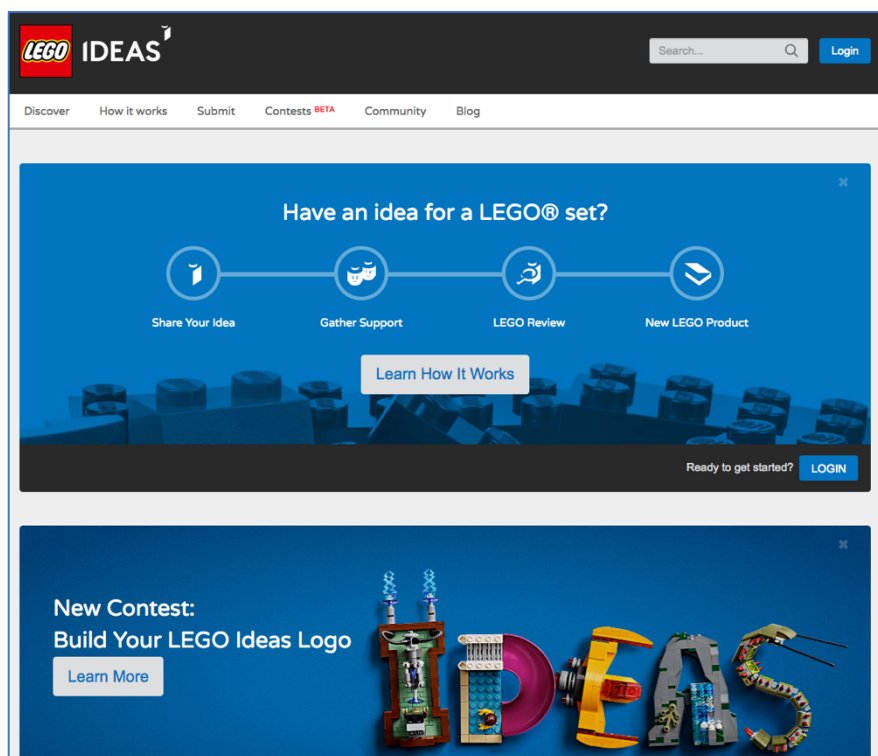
LEGO IDEAS

Search...

Login

Discover How it works Submit Contests BETA Community Blog

Have an idea for a LEGO® set?

Share Your Idea

Gather Support

LEGO Review

New LEGO Product

Learn How It Works

Ready to get started? LOGIN

New Contest:
Build Your LEGO Ideas Logo

Learn More

IDEAS